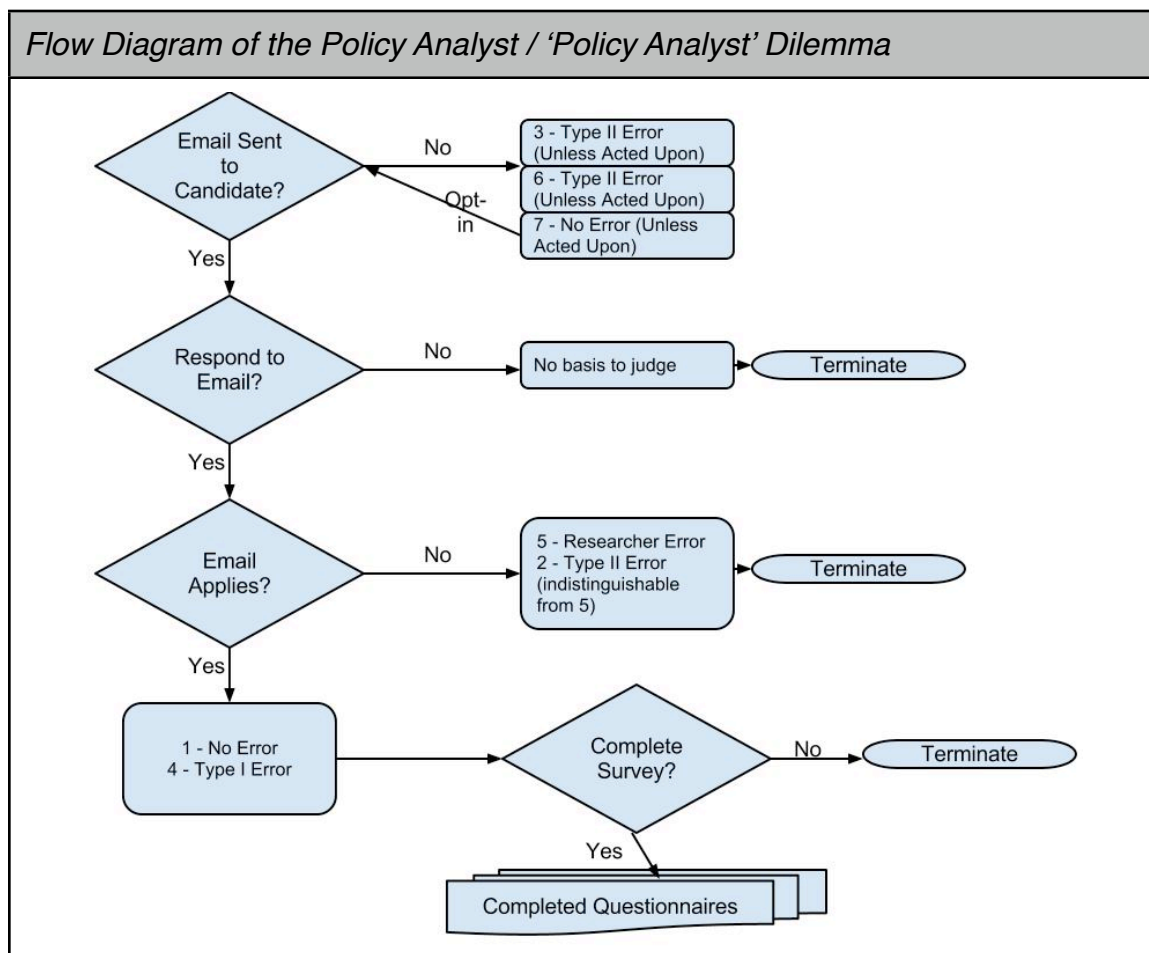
Flow Diagram of the Policy Analyst / 'Policy Analyst' Dilemma

Email Sent to Candidate?

No

3 - Type II Error (Unless Acted Upon)

6 - Type II Error (Unless Acted Upon)

Opt-in

7 - No Error (Unless Acted Upon)

Yes

Respond to Email?

No

No basis to judge

Terminate

Yes

Email Applies?

No

5 - Researcher Error
2 - Type II Error (indistinguishable from 5)

Terminate

Yes

1 - No Error
4 - Type I Error

Complete Survey?

No

Terminate

Yes

Completed Questionnaires